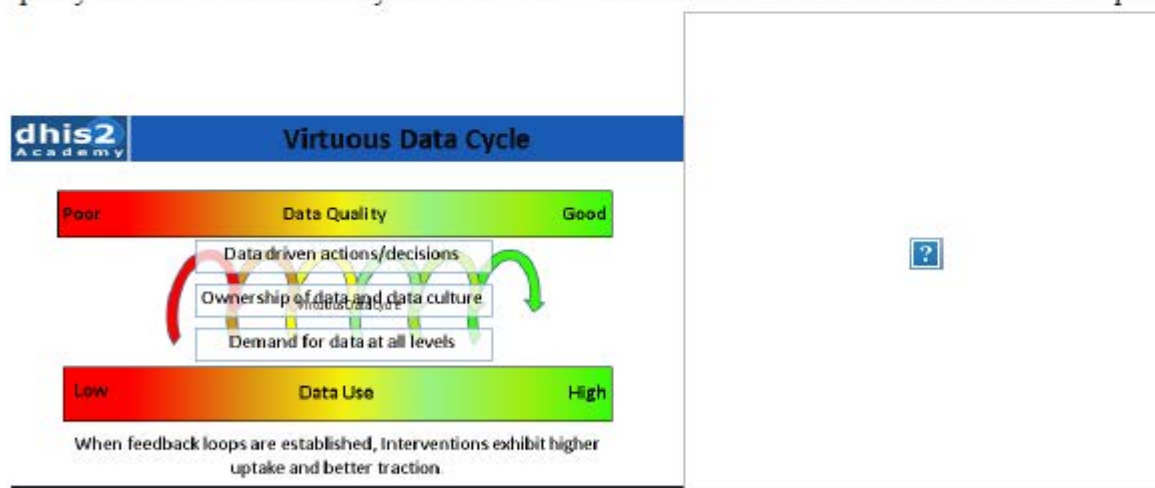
dhis2 Academy

Virtuous Data Cycle

Poor

Data Quality

Good

Data driven actions/decisions

Ownership of data and data culture

Demand for data at all levels

Low

Data Use

High

When feedback loops are established, Interventions exhibit higher uptake and better traction.

?